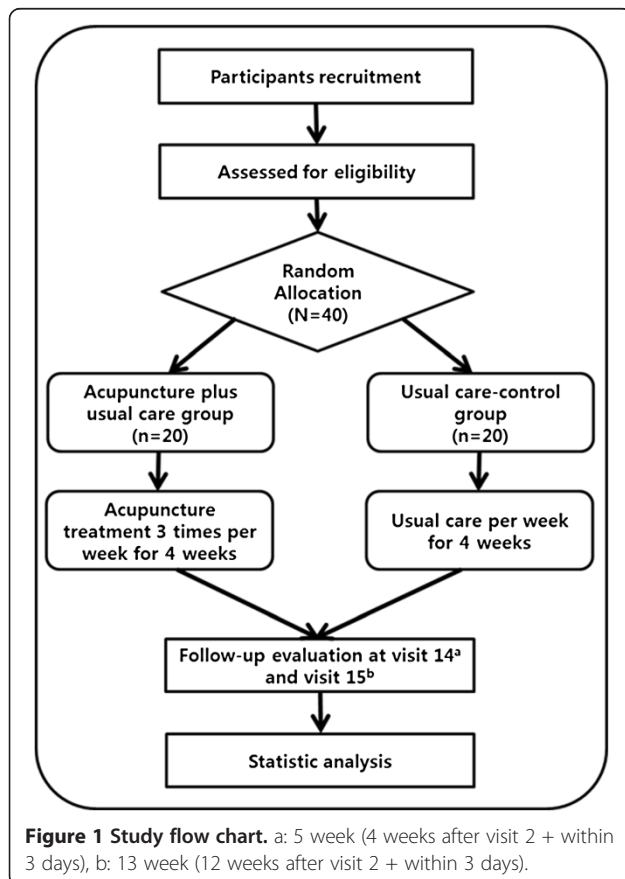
Participants recruitment

Assessed for eligibility

Random Allocation (N=40)

Acupuncture plus usual care group (n=20)

Usual care-control group (n=20)

Acupuncture treatment 3 times per week for 4 weeks

Usual care per week for 4 weeks

Follow-up evaluation at visit 14$^{a}$ and visit 15$^{b}$

Statistic analysis

**Figure 1 Study flow chart.** a: 5 week (4 weeks after visit 2 + within 3 days), b: 13 week (12 weeks after visit 2 + within 3 days).